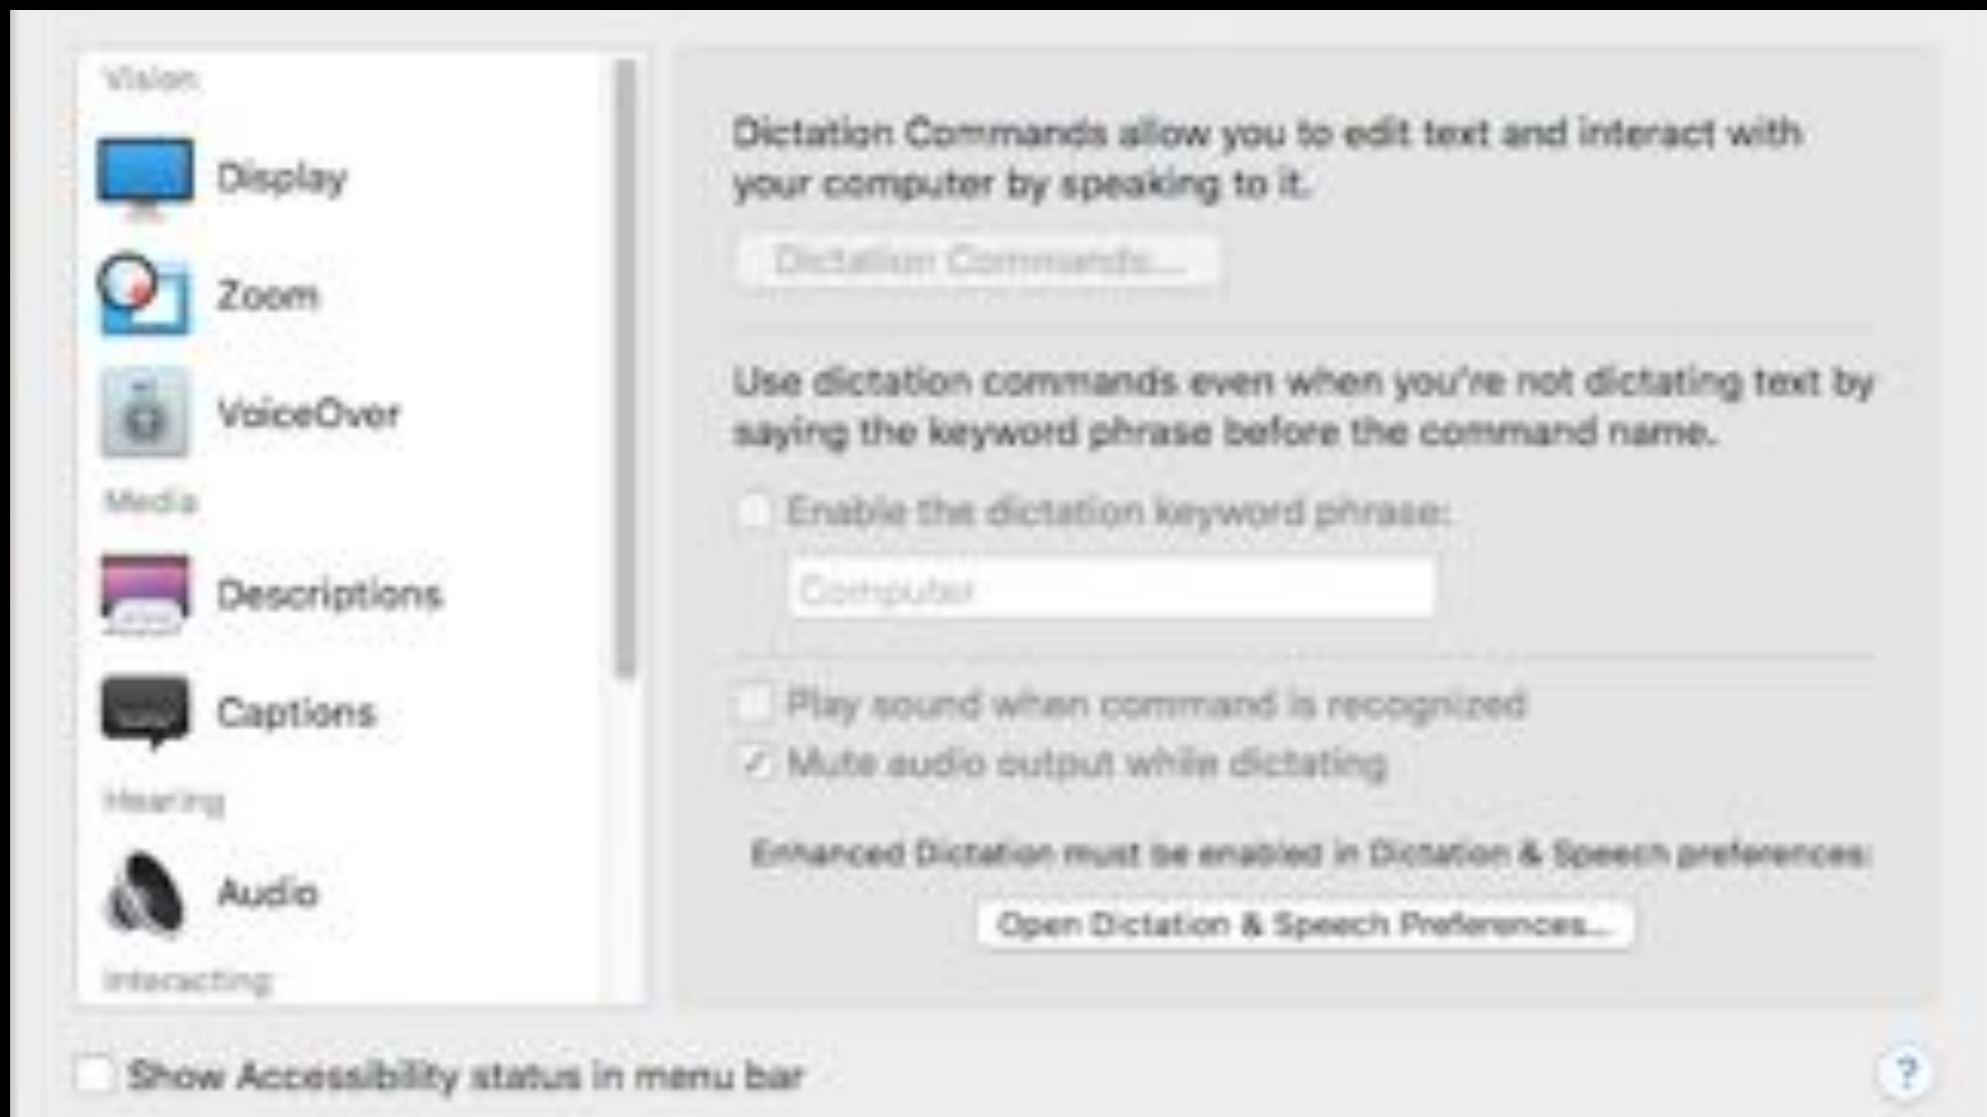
Vision

Display

Zoom

VoiceOver

Media

Descriptions

Captions

Hearing

Audio

Interacting

Dictation Commands allow you to edit text and interact with your computer by speaking to it.

Dictation Commands...

Use dictation commands even when you're not dictating text by saying the keyword phrase before the command name.

Enable the dictation keyword phrase:

Computer

Play sound when command is recognized

Mute audio output while dictating

Enhanced Dictation must be enabled in Dictation & Speech preferences:

Open Dictation & Speech Preferences...

Show Accessibility status in menu bar

?